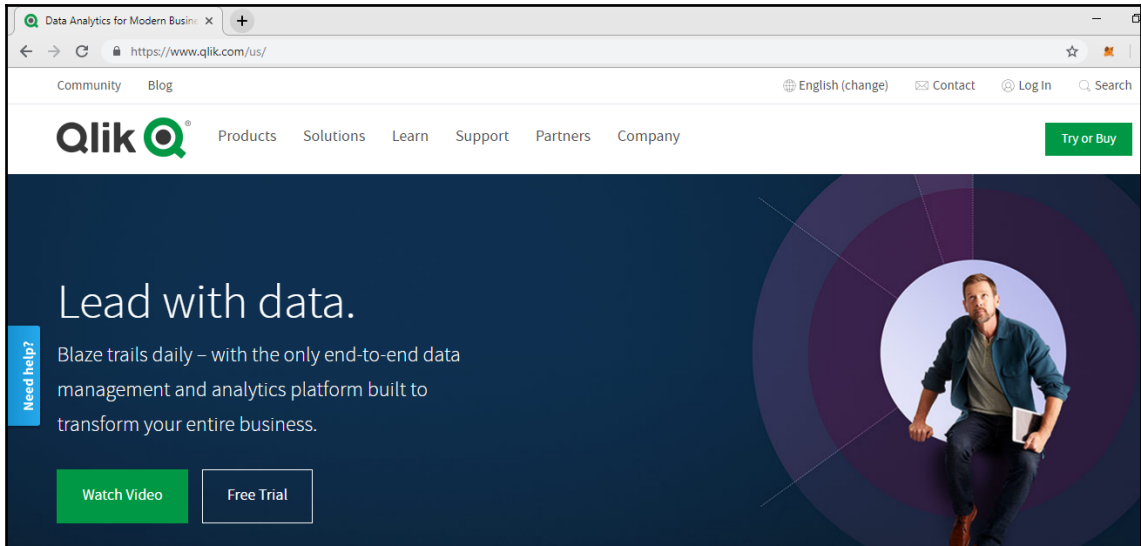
Data Analytics for Modern Busine ×
+
https://www.qlik.com/us/

Community Blog
English (change) Contact Log In Search

Qlik
Products Solutions Learn Support Partners Company
Try or Buy

Need help?

Lead with data.

Blaze trails daily – with the only end-to-end data management and analytics platform built to transform your entire business.

Watch Video
Free Trial